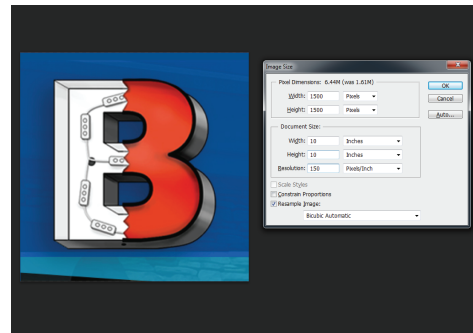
Image Size

Pixel Dimensions: 6.44M (was 1.61M)

Width: 1500 Pixels

Height: 1500 Pixels

Document Size:

Width: 10 Inches

Height: 10 Inches

Resolution: 150 Pixels/Inch

Scale Styles

Constrain Proportions

Resample Image:

Bicubic Automatic

OK

Cancel

Auto...